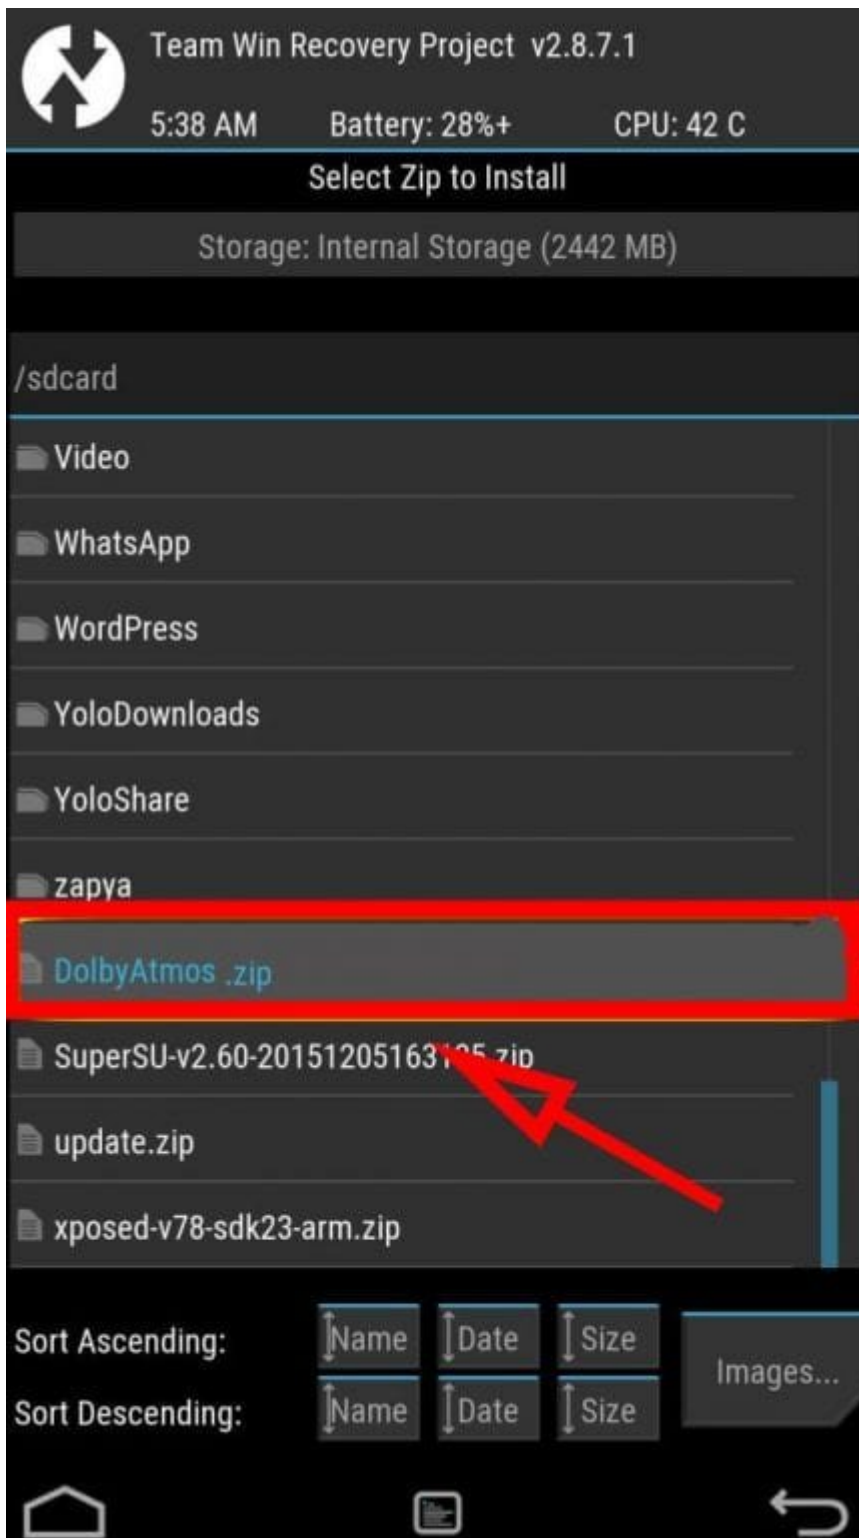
Team Win Recovery Project v2.8.7.1

5:38 AM Battery: 28%+ CPU: 42 C

Select Zip to Install

Storage: Internal Storage (2442 MB)

/sdcard

Video

WhatsApp

WordPress

YoloDownloads

YoloShare

zapya

DolbyAtmos .zip

SuperSU-v2.60-20151205163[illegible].zip

update.zip

xposed-v78-sdk23-arm.zip

Sort Ascending: Name Date Size

Sort Descending: Name Date Size

Images...